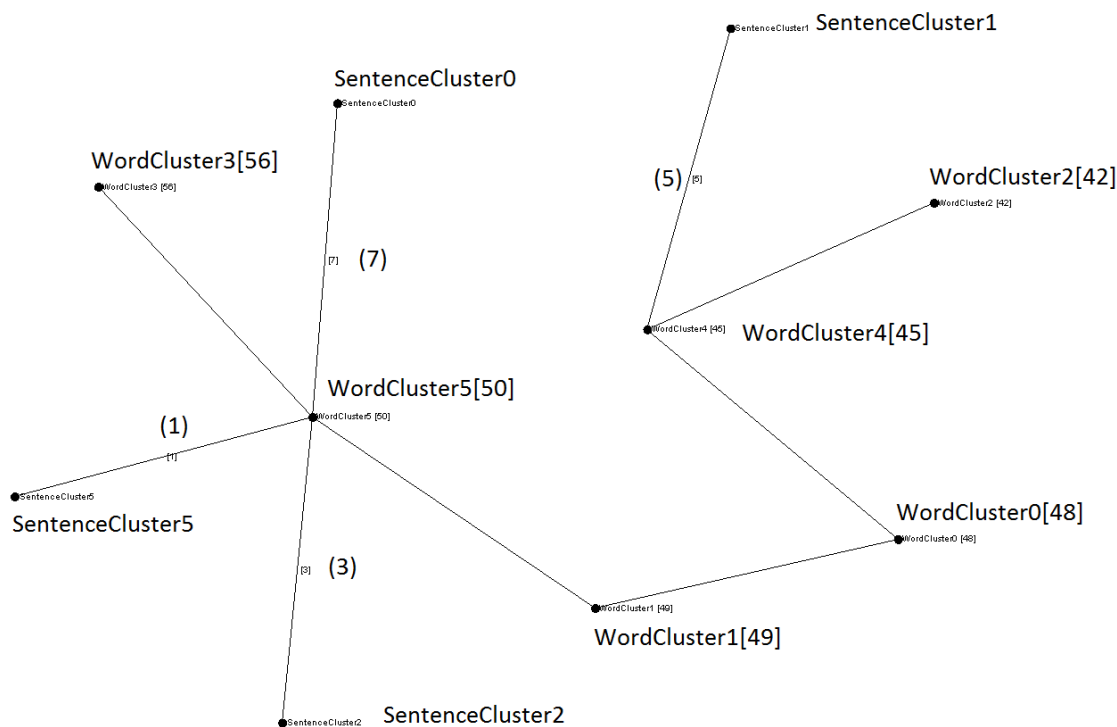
SentenceCluster1 SentenceCluster1

SentenceCluster0 SentenceCluster0

WordCluster3[56] WordCluster3 [56]

(5) [5]

WordCluster2[42] WordCluster2 [42]

[7] (7)

WordCluster4 [45] WordCluster4[45]

WordCluster5[50] WordCluster5 [50]

(1) [1]

SentenceCluster5 SentenceCluster5

WordCluster0[48] WordCluster0 [48]

[3] (3)

WordCluster1 [49] WordCluster1[49]

SentenceCluster2 SentenceCluster2